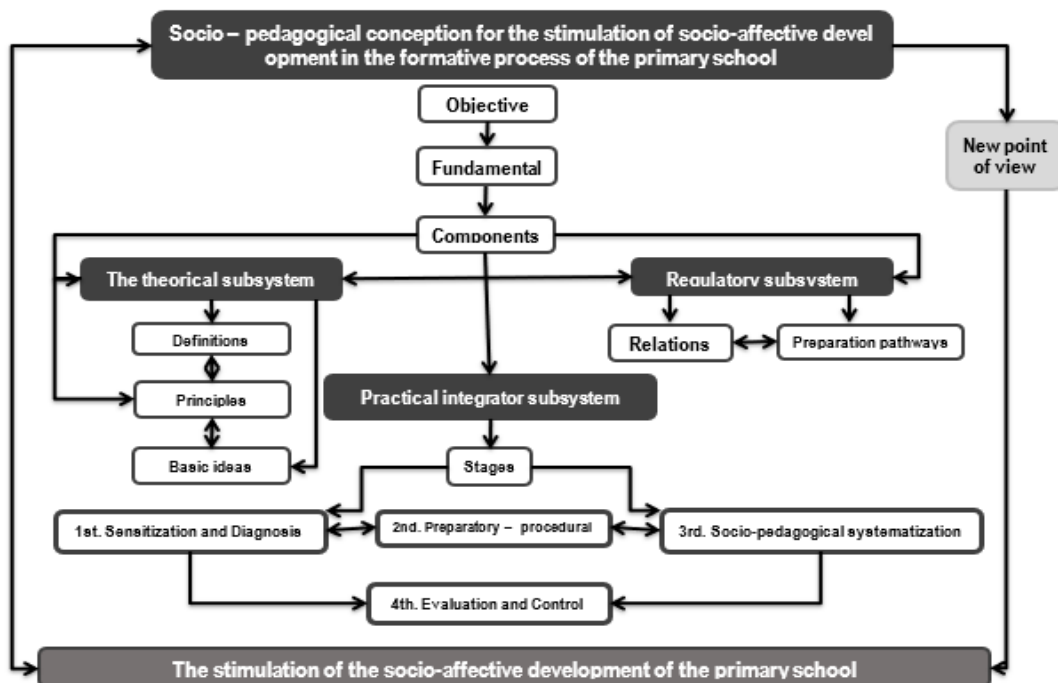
Socio – pedagogical conception for the stimulation of socio-affective devel opment in the formative process of the primary school

Objective

Fundamental

New point of view

Components

The theorical subsystem

Regulatory subsystem

Definitions

Relations

Preparation pathways

Principles

Practical integrator subsystem

Basic ideas

Stages

1st. Sensitization and Diagnosis

2nd. Preparatory – procedural

3rd. Socio-pedagogical systematization

4th. Evaluation and Control

The stimulation of the socio-affective development of the primary school